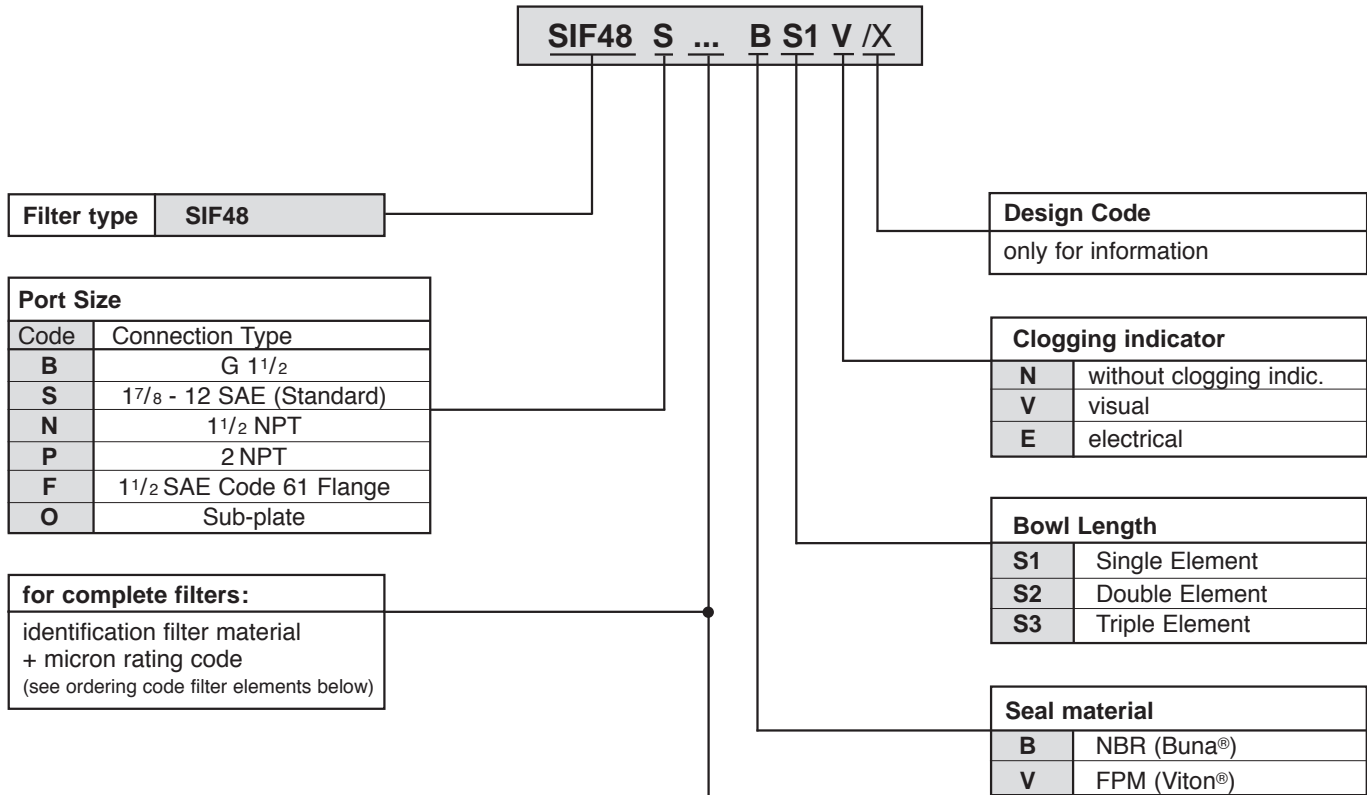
SIF48 S ... B S1 V /X

| Filter type | SIF48 |
|---|---|

| Port Size | |
|---|---|
| Code | Connection Type |
| B | G $1^1/_2$ |
| S | $1^7/_8$ - 12 SAE (Standard) |
| N | $1^1/_2$ NPT |
| P | 2 NPT |
| F | $1^1/_2$ SAE Code 61 Flange |
| O | Sub-plate |

for complete filters:
identification filter material
+ micron rating code
(see ordering code filter elements below)

Design Code
only for information

| Clogging indicator | |
|---|---|
| N | without clogging indic. |
| V | visual |
| E | electrical |

| Bowl Length | |
|---|---|
| S1 | Single Element |
| S2 | Double Element |
| S3 | Triple Element |

| Seal material | |
|---|---|
| B | NBR (Buna®) |
| V | FPM (Viton®) |